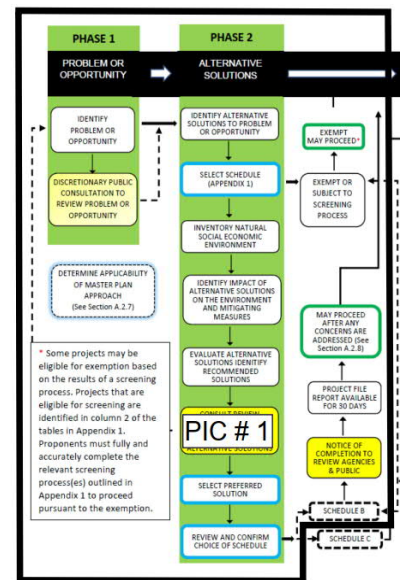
PHASE 1

PROBLEM OR OPPORTUNITY

PHASE 2

ALTERNATIVE SOLUTIONS

IDENTIFY PROBLEM OR OPPORTUNITY

DISCRETIONARY PUBLIC CONSULTATION TO REVIEW PROBLEM OR OPPORTUNITY

DETERMINE APPLICABILITY OF MASTER PLAN APPROACH (See Section A.2.7)

IDENTIFY ALTERNATIVE SOLUTIONS TO PROBLEM OR OPPORTUNITY

SELECT SCHEDULE (APPENDIX 1)

INVENTORY NATURAL SOCIAL ECONOMIC ENVIRONMENT

IDENTIFY IMPACT OF ALTERNATIVE SOLUTIONS ON THE ENVIRONMENT AND MITIGATING MEASURES

EVALUATE ALTERNATIVE SOLUTIONS IDENTIFY RECOMMENDED SOLUTIONS

CONSULT REVIEW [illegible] ALTERNATIVE SOLUTIONS

PIC # 1

SELECT PREFERRED SOLUTION

REVIEW AND CONFIRM CHOICE OF SCHEDULE

EXEMPT MAY PROCEED*

EXEMPT OR SUBJECT TO SCREENING PROCESS

MAY PROCEED AFTER ANY CONCERNS ARE ADDRESSED (See Section A.2.8)

PROJECT FILE REPORT AVAILABLE FOR 30 DAYS

NOTICE OF COMPLETION TO REVIEW AGENCIES & PUBLIC

SCHEDULE B

SCHEDULE C

* Some projects may be eligible for exemption based on the results of a screening process. Projects that are eligible for screening are identified in column 2 of the tables in Appendix 1. Proponents must fully and accurately complete the relevant screening process(es) outlined in Appendix 1 to proceed pursuant to the exemption.